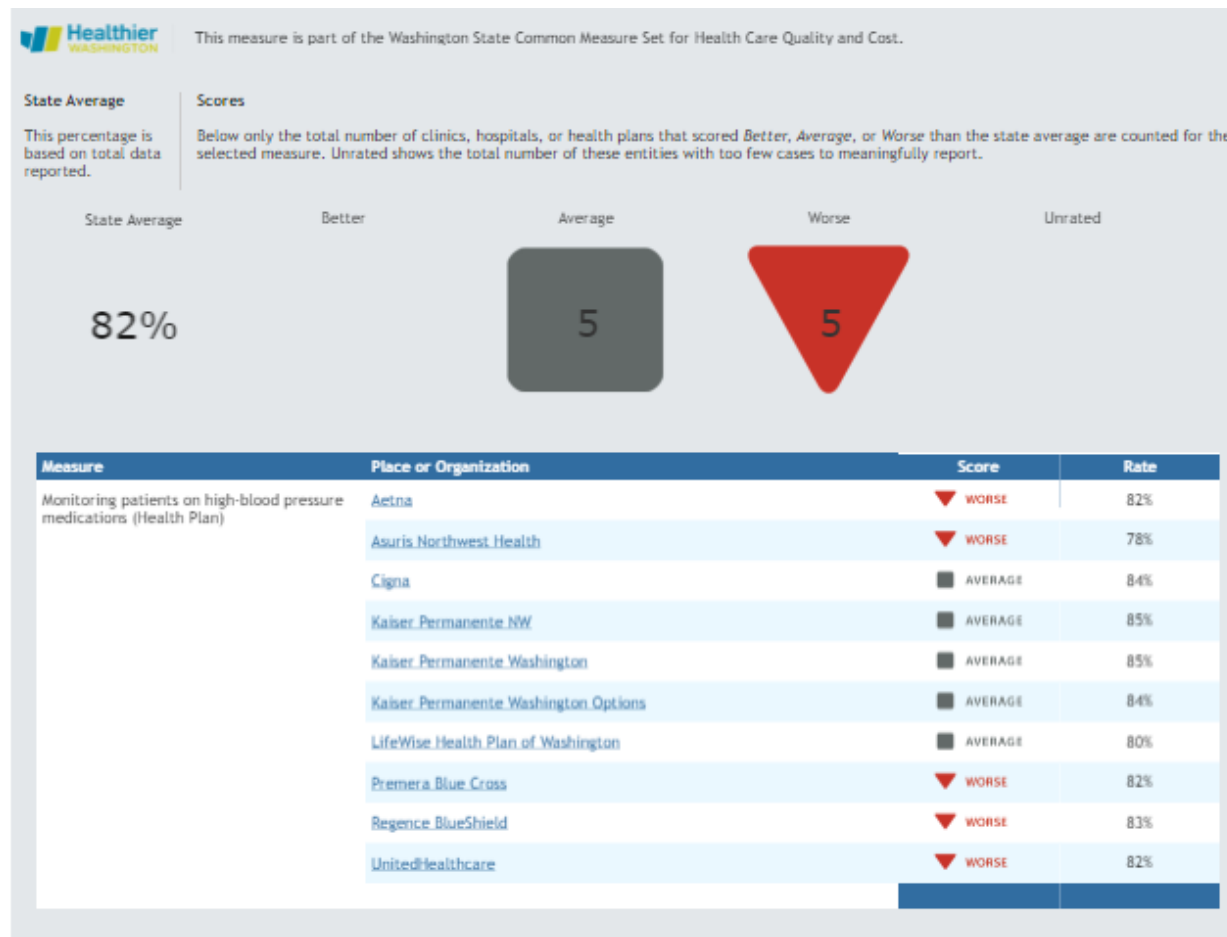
Healthier WASHINGTON

This measure is part of the Washington State Common Measure Set for Health Care Quality and Cost.

State Average

This percentage is based on total data reported.

Scores

Below only the total number of clinics, hospitals, or health plans that scored Better, Average, or Worse than the state average are counted for the selected measure. Unrated shows the total number of these entities with too few cases to meaningfully report.

State Average

82%

Better

Average

5

Worse

5

Unrated

| Measure | Place or Organization | Score | Rate |
|---|---|---|---|
| Monitoring patients on high-blood pressure medications (Health Plan) | Aetna | WORSE | 82% |
| | Asuris Northwest Health | WORSE | 78% |
| | Cigna | AVERAGE | 84% |
| | Kaiser Permanente NW | AVERAGE | 85% |
| | Kaiser Permanente Washington | AVERAGE | 85% |
| | Kaiser Permanente Washington Options | AVERAGE | 84% |
| | LifeWise Health Plan of Washington | AVERAGE | 80% |
| | Premera Blue Cross | WORSE | 82% |
| | Regence BlueShield | WORSE | 83% |
| | UnitedHealthcare | WORSE | 82% |